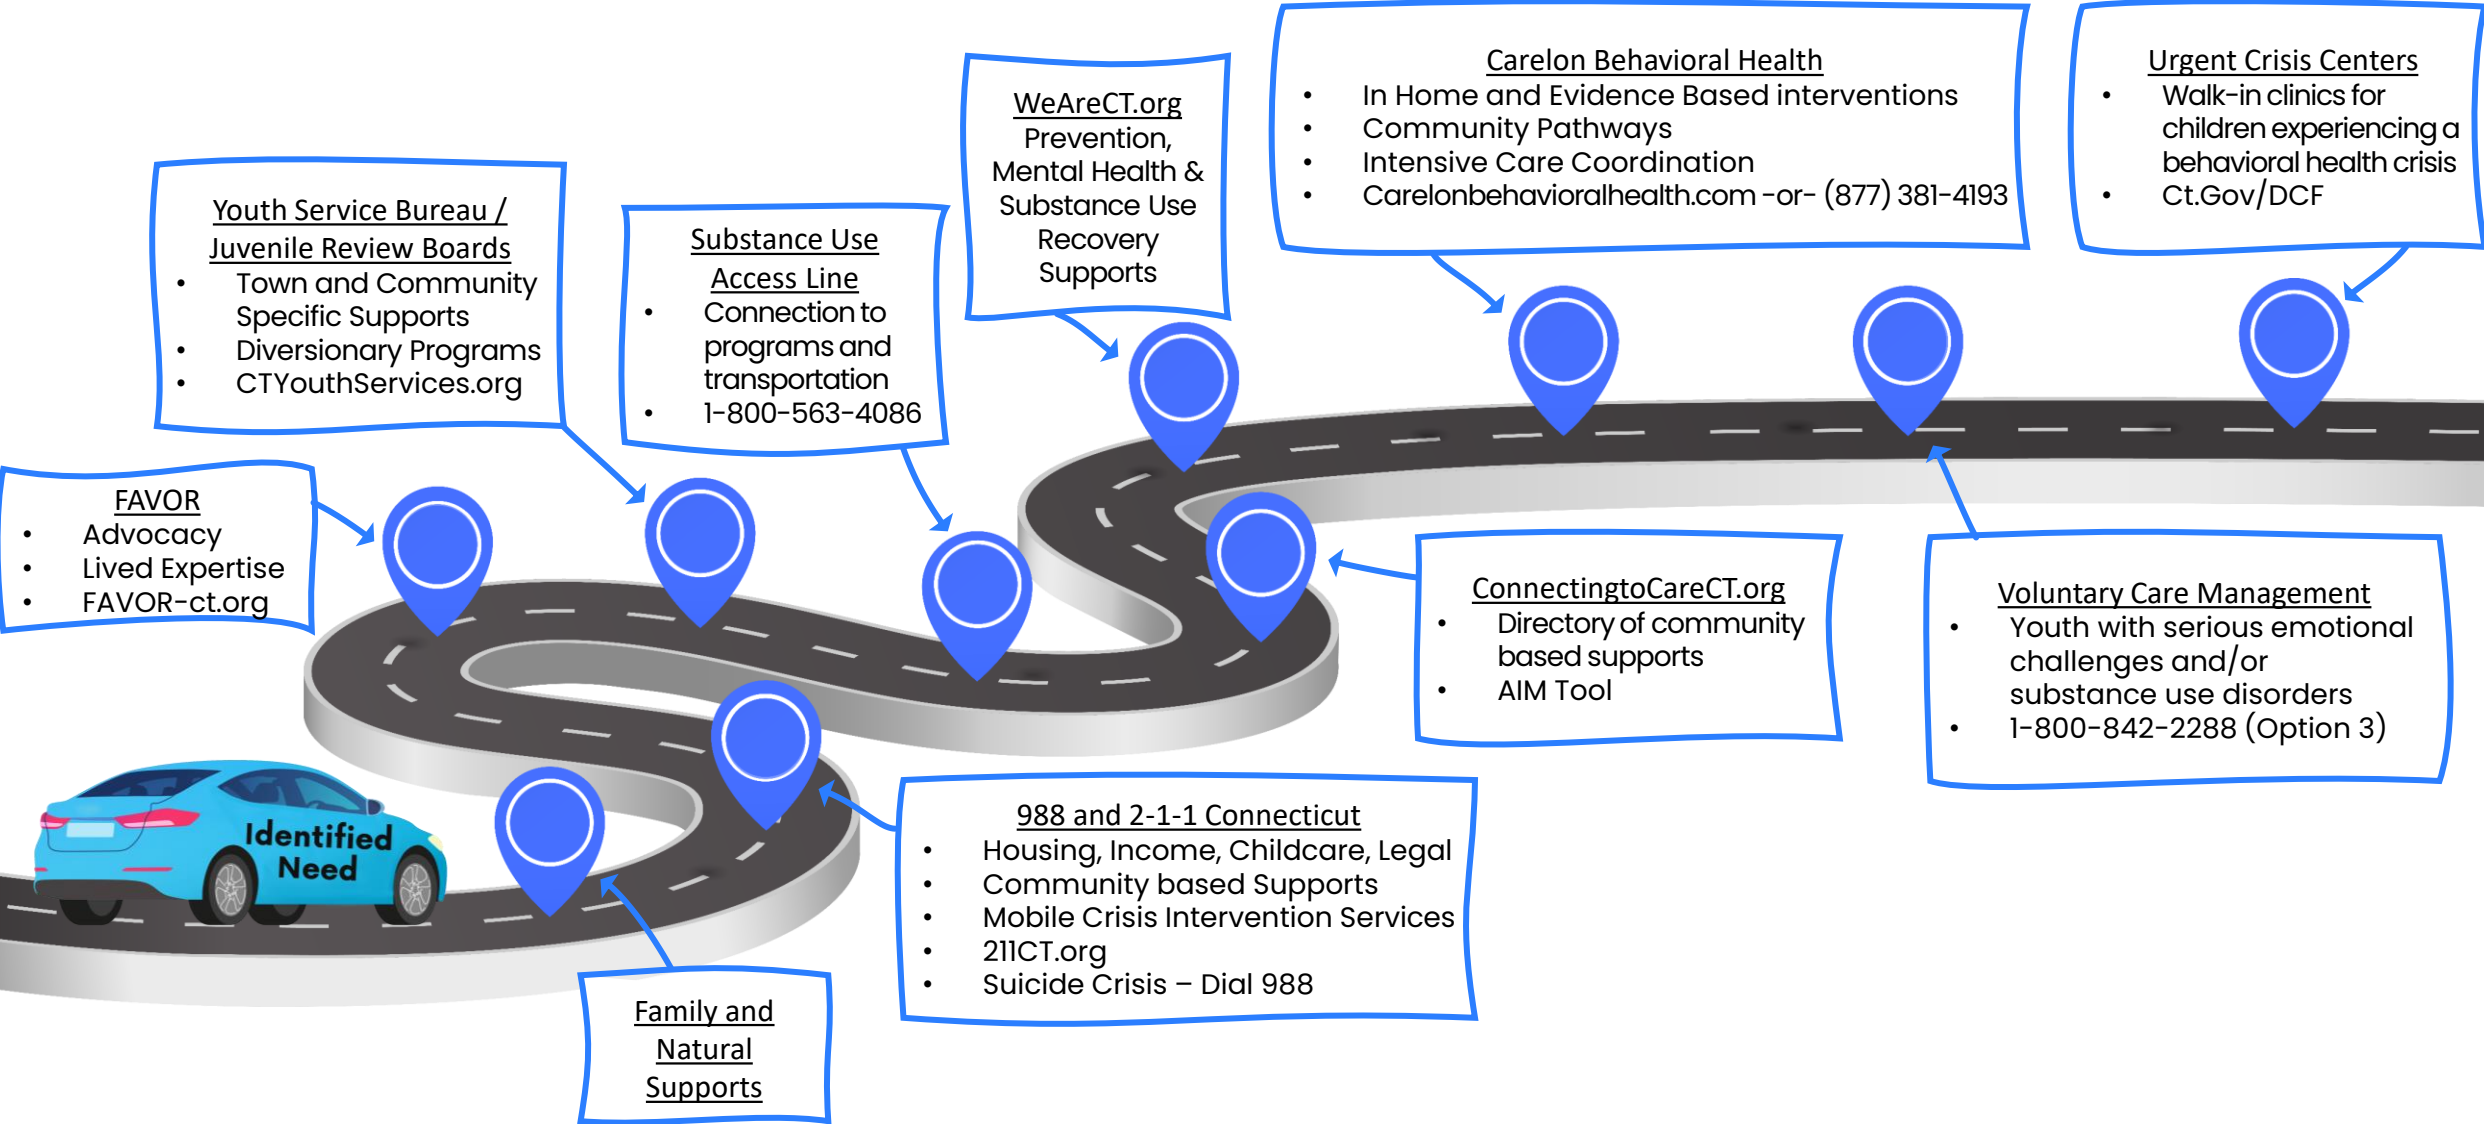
Identified Need

Family and Natural Supports

FAVOR
- Advocacy
- Lived Expertise
- FAVOR-ct.org

Youth Service Bureau / Juvenile Review Boards
- Town and Community Specific Supports
- Diversionary Programs
- CTYouthServices.org

Substance Use Access Line
- Connection to programs and transportation
- 1-800-563-4086

988 and 2-1-1 Connecticut
- Housing, Income, Childcare, Legal
- Community based Supports
- Mobile Crisis Intervention Services
- 211CT.org
- Suicide Crisis – Dial 988

WeAreCT.org
Prevention, Mental Health & Substance Use Recovery Supports

ConnectingtoCareCT.org
- Directory of community based supports
- AIM Tool

Carelon Behavioral Health
- In Home and Evidence Based interventions
- Community Pathways
- Intensive Care Coordination
- Carelonbehavioralhealth.com -or- (877) 381-4193

Voluntary Care Management
- Youth with serious emotional challenges and/or substance use disorders
- 1-800-842-2288 (Option 3)

Urgent Crisis Centers
- Walk-in clinics for children experiencing a behavioral health crisis
- Ct.Gov/DCF